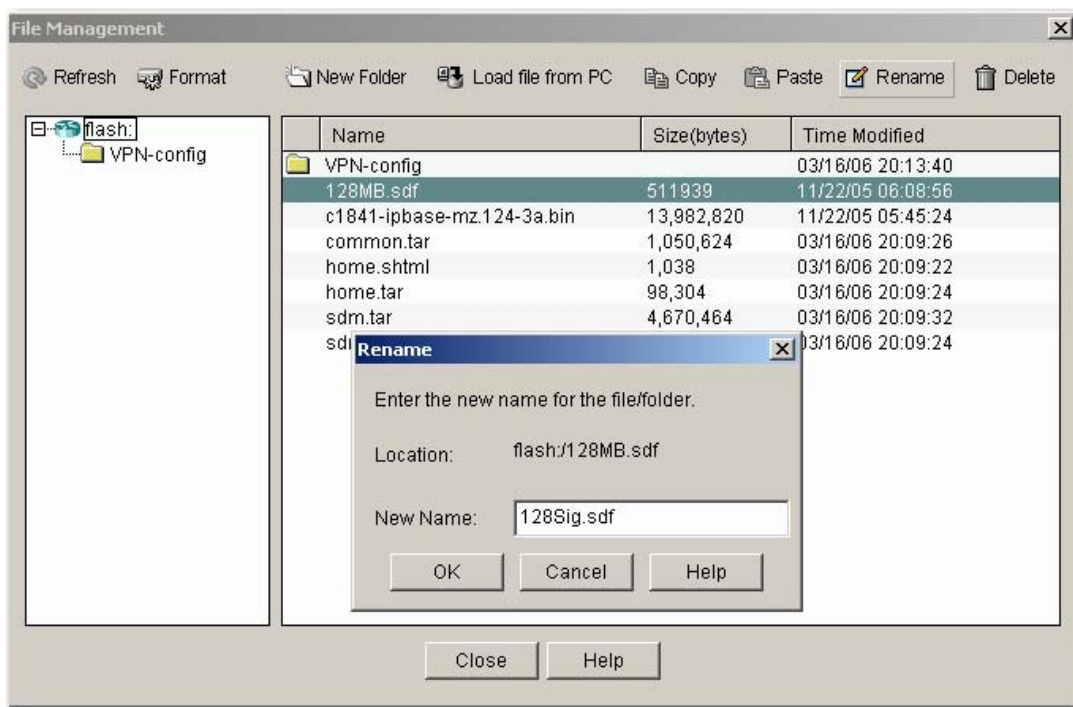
File Management

Refresh Format New Folder Load file from PC Copy Paste Rename Delete

flash:
VPN-config

| Name | Size(bytes) | Time Modified |
|---|---|---|
| VPN-config | | 03/16/06 20:13:40 |
| 128MB.sdf | 511939 | 11/22/05 06:08:56 |
| c1841-ipbase-mz.124-3a.bin | 13,982,820 | 11/22/05 05:45:24 |
| common.tar | 1,050,624 | 03/16/06 20:09:26 |
| home.shtml | 1,038 | 03/16/06 20:09:22 |
| home.tar | 98,304 | 03/16/06 20:09:24 |
| sdm.tar | 4,670,464 | 03/16/06 20:09:32 |
| sd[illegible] | | 03/16/06 20:09:24 |

Rename

Enter the new name for the file/folder.

Location: flash:/128MB.sdf

New Name: 128Sig.sdf

OK Cancel Help

Close Help